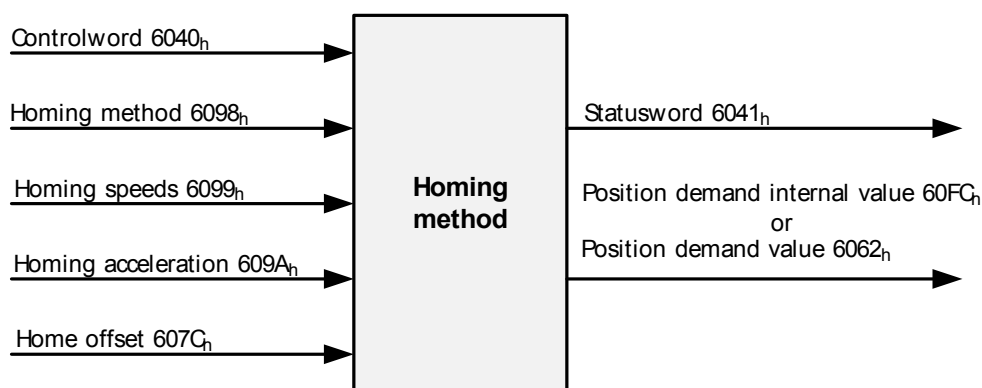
Controlword $6040_h$

Homing method $6098_h$

Homing speeds $6099_h$

Homing acceleration $609A_h$

Home offset $607C_h$

Homing method

Statusword $6041_h$

Position demand internal value $60FC_h$
or
Position demand value $6062_h$